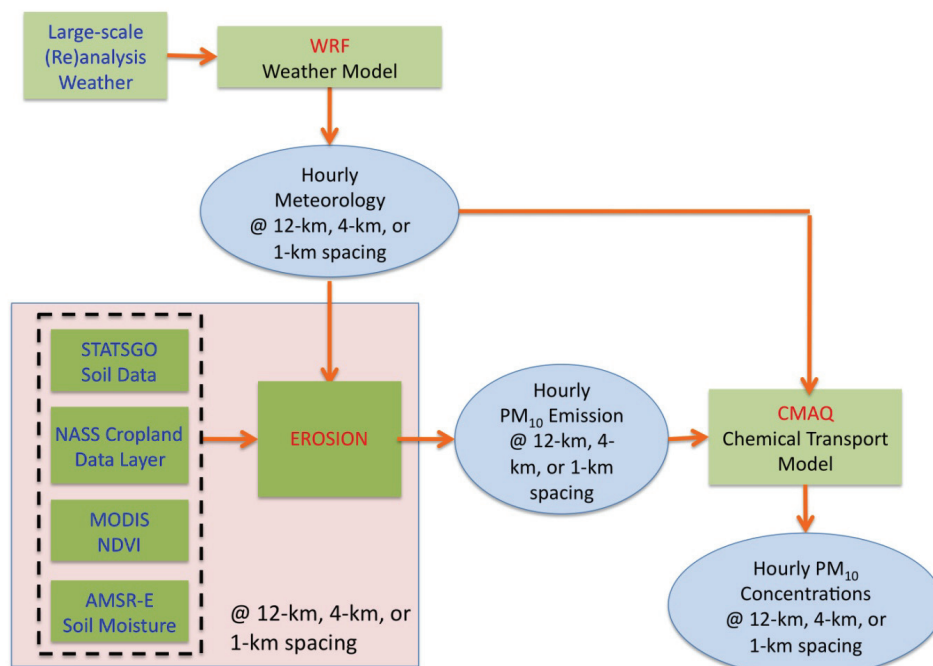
Large-scale (Re)analysis Weather

WRF
Weather Model

Hourly Meteorology @ 12-km, 4-km, or 1-km spacing

STATSGO
Soil Data

NASS Cropland Data Layer

MODIS
NDVI

AMSR-E
Soil Moisture

EROSION

@ 12-km, 4-km, or 1-km spacing

Hourly $PM_{10}$ Emission @ 12-km, 4-km, or 1-km spacing

CMAQ
Chemical Transport Model

Hourly $PM_{10}$ Concentrations @ 12-km, 4-km, or 1-km spacing